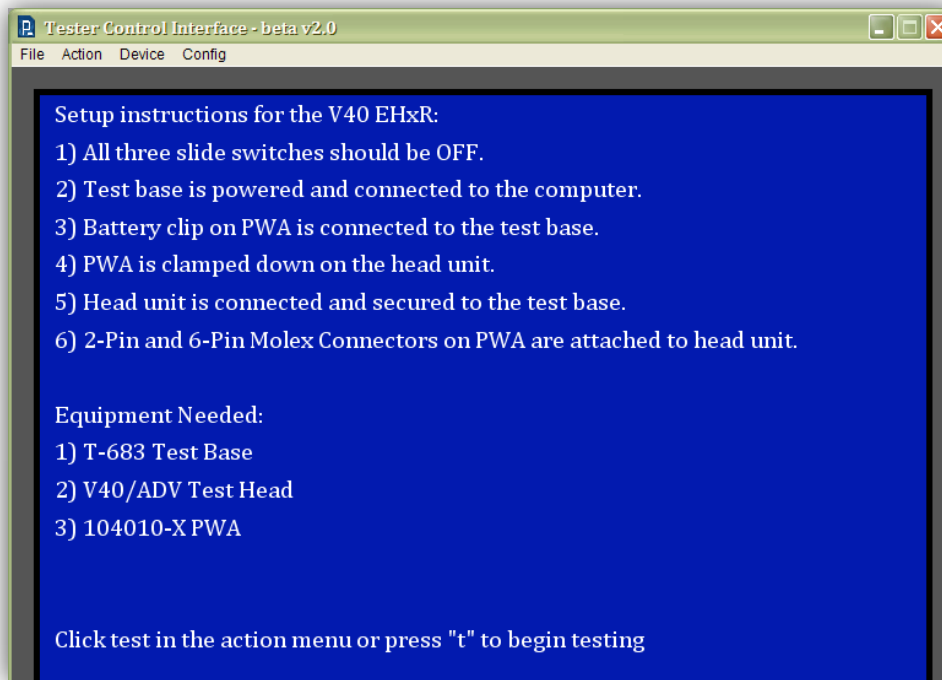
Tester Control Interface - beta v2.0

File Action Device Config

Setup instructions for the V40 EHxR:
1) All three slide switches should be OFF.
2) Test base is powered and connected to the computer.
3) Battery clip on PWA is connected to the test base.
4) PWA is clamped down on the head unit.
5) Head unit is connected and secured to the test base.
6) 2-Pin and 6-Pin Molex Connectors on PWA are attached to head unit.

Equipment Needed:
1) T-683 Test Base
2) V40/ADV Test Head
3) 104010-X PWA

Click test in the action menu or press "t" to begin testing